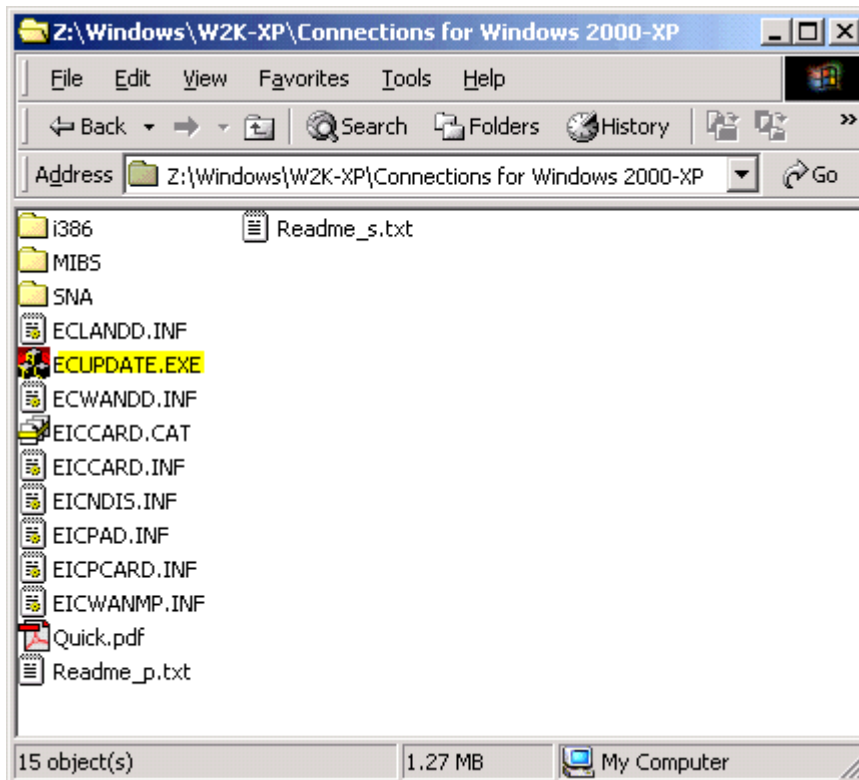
Z:\Windows\W2K-XP\Connections for Windows 2000-XP

File Edit View Favorites Tools Help

Back Search Folders History

Address Z:\Windows\W2K-XP\Connections for Windows 2000-XP Go

i386
MIBS
SNA
ECLANDD.INF
ECUPDATE.EXE
ECWANDD.INF
EICCARD.CAT
EICCARD.INF
EICNDIS.INF
EICPAD.INF
EICPCARD.INF
EICWANMP.INF
Quick.pdf
Readme_p.txt
Readme_s.txt

15 object(s) 1.27 MB My Computer